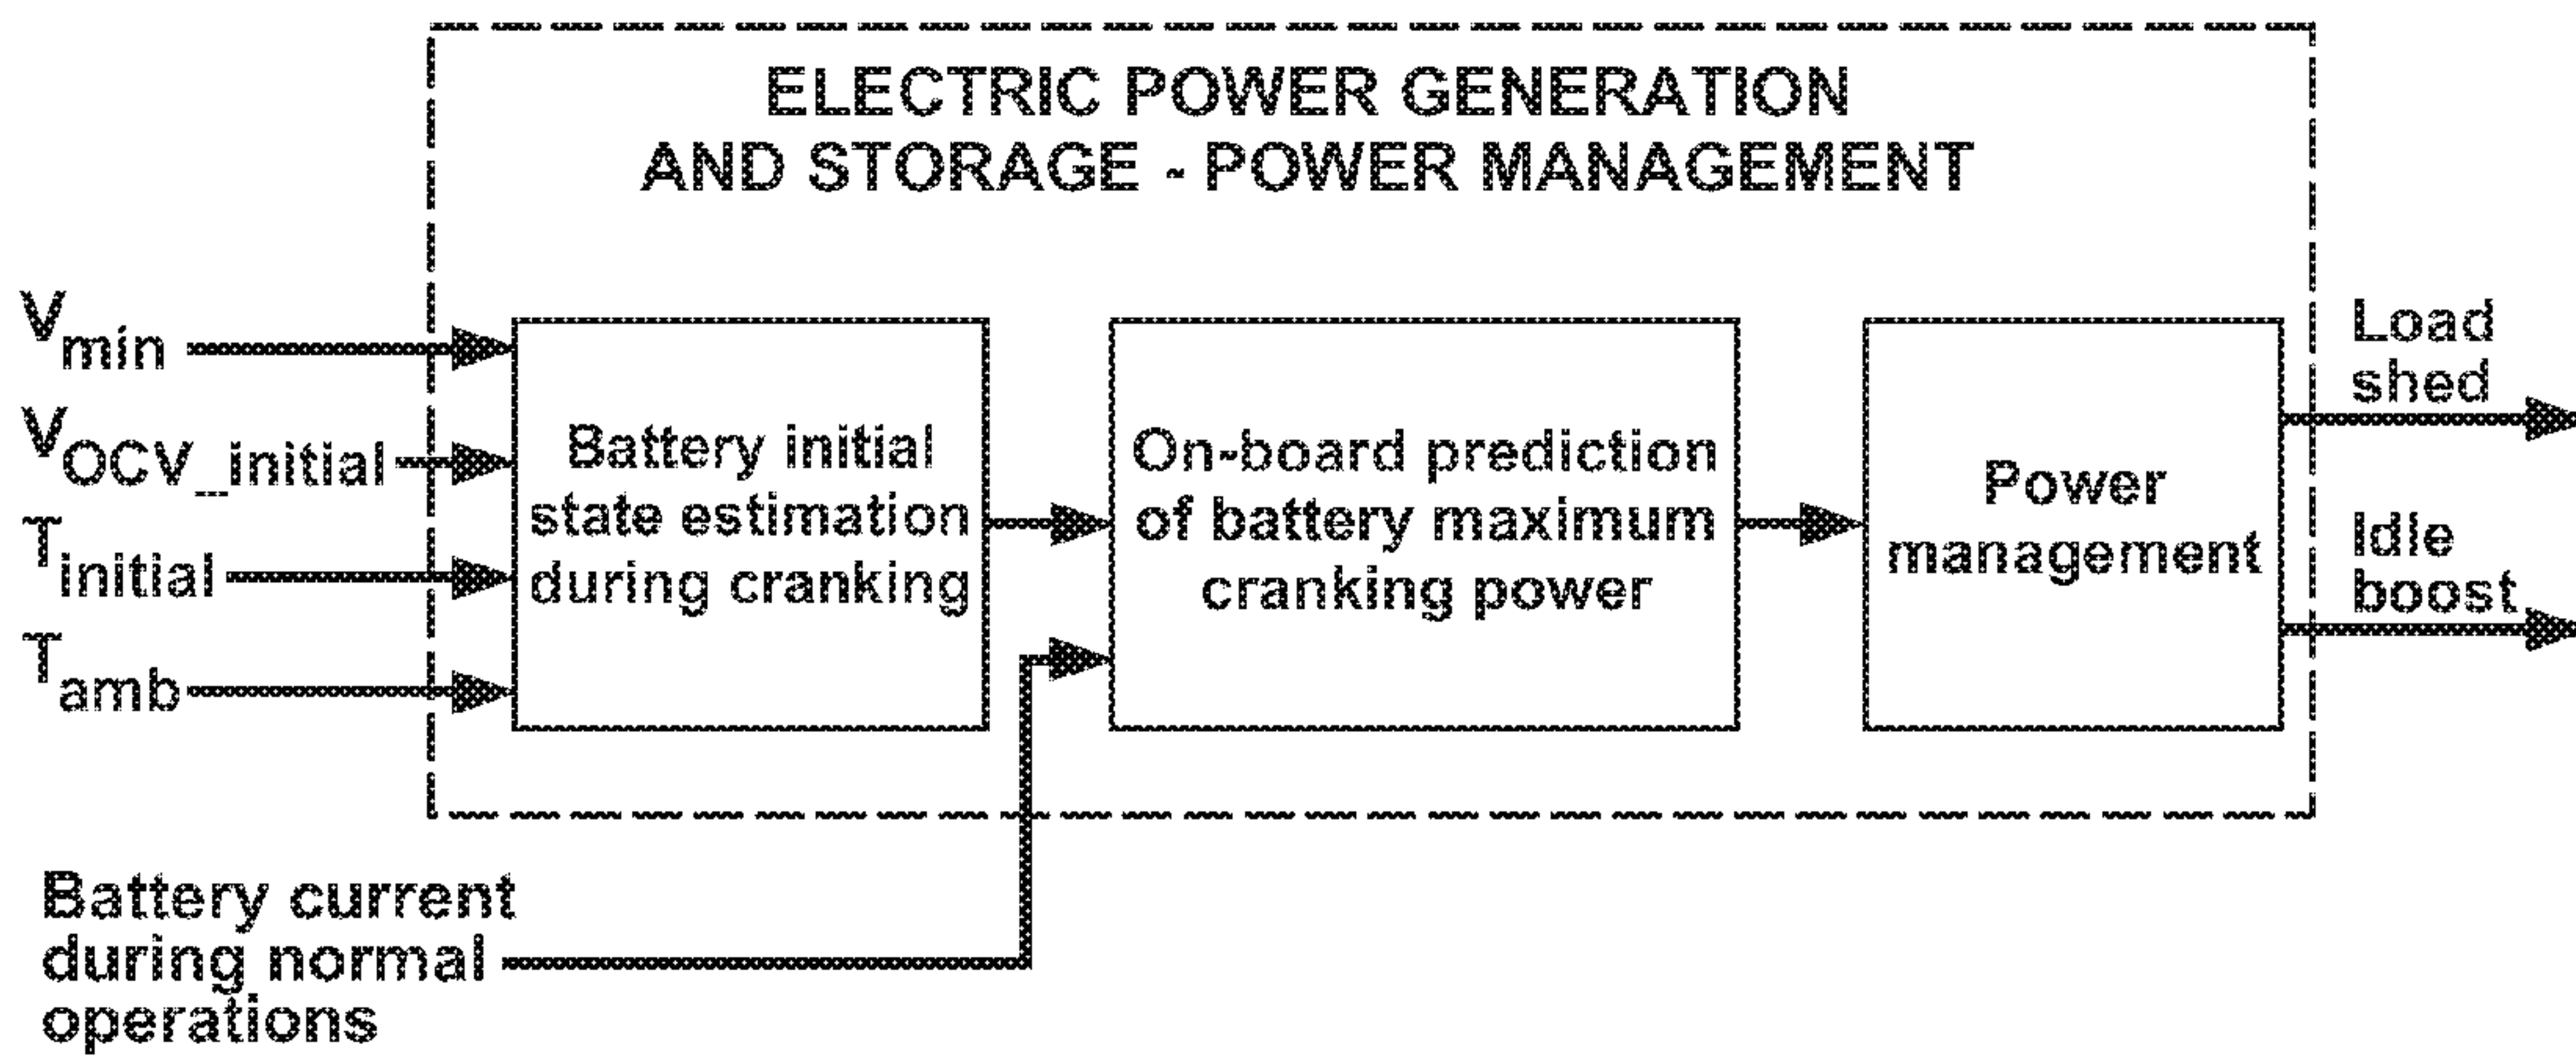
ELECTRIC POWER GENERATION AND STORAGE - POWER MANAGEMENT

$V_{min}$

$V_{OCV\_initial}$

$T_{initial}$

$T_{amb}$

Battery initial state estimation during cranking

On-board prediction of battery maximum cranking power

Power management

Load shed

Idle boost

Battery current during normal operations